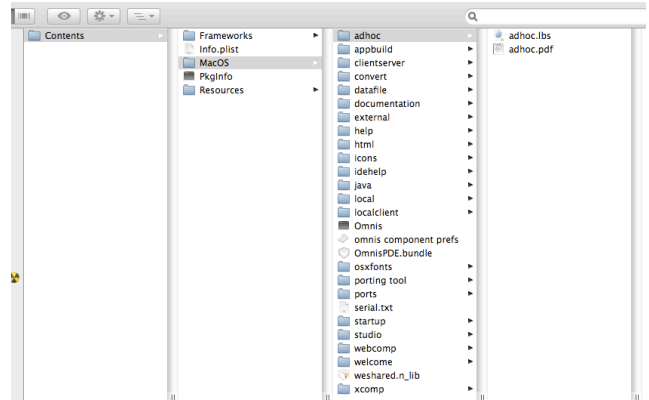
Contents

Frameworks
Info.plist
MacOS
PkgInfo
Resources

adhoc
appbuild
clientserver
convert
datafile
documentation
external
help
html
icons
idehelp
java
local
localclient
Omnis
omnis component prefs
OmnisPDE.bundle
osxfonts
porting tool
ports
serial.txt
startup
studio
webcomp
welcome
weshared.n_lib
xcomp

adhoc.lbs
adhoc.pdf